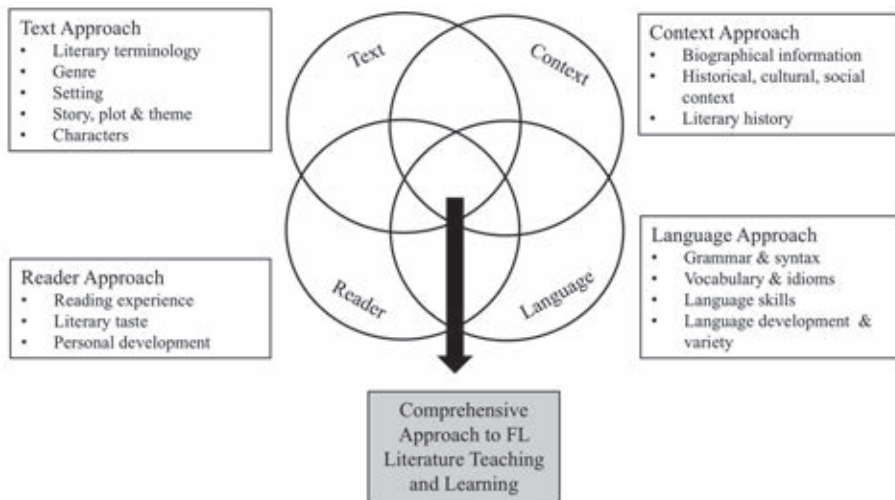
Text Approach
- Literary terminology
- Genre
- Setting
- Story, plot & theme
- Characters

Context Approach
- Biographical information
- Historical, cultural, social context
- Literary history

Text

Context

Reader

Language

Reader Approach
- Reading experience
- Literary taste
- Personal development

Language Approach
- Grammar & syntax
- Vocabulary & idioms
- Language skills
- Language development & variety

Comprehensive Approach to FL Literature Teaching and Learning